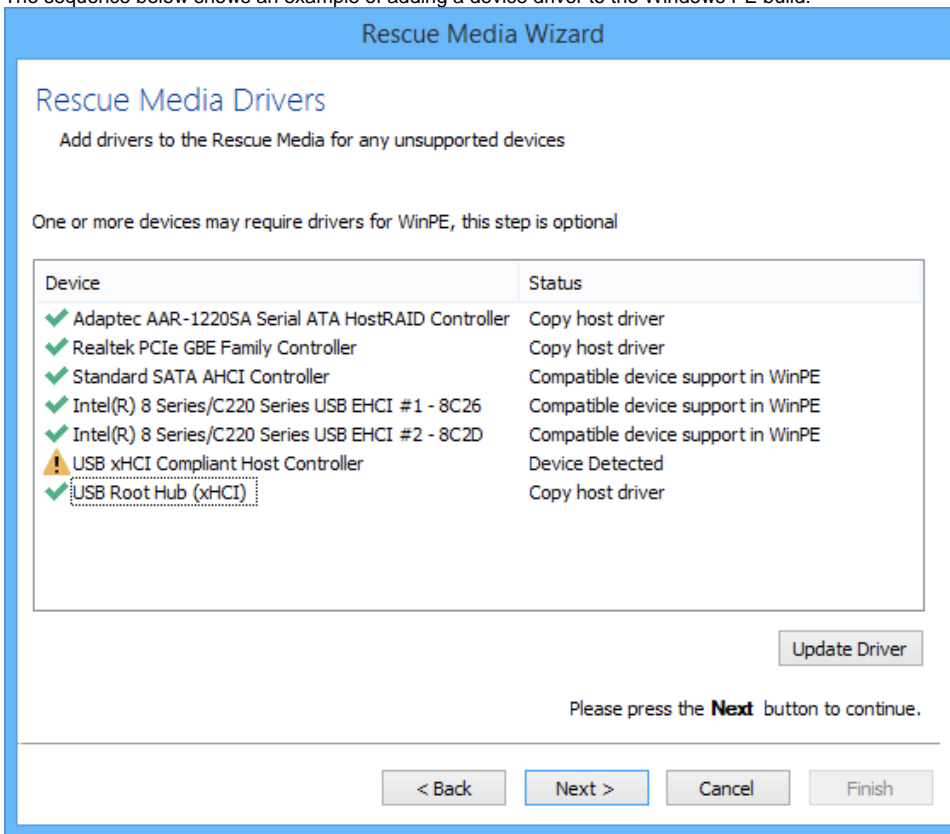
The sequence below shows an example of adding a device driver to the Windows PE build.

Rescue Media Wizard

Rescue Media Drivers

Add drivers to the Rescue Media for any unsupported devices

One or more devices may require drivers for WinPE, this step is optional

| Device | Status |
|---|---|
| Adaptec AAR-1220SA Serial ATA HostRAID Controller | Copy host driver |
| Realtek PCIe GBE Family Controller | Copy host driver |
| Standard SATA AHCI Controller | Compatible device support in WinPE |
| Intel(R) 8 Series/C220 Series USB EHCI #1 - 8C26 | Compatible device support in WinPE |
| Intel(R) 8 Series/C220 Series USB EHCI #2 - 8C2D | Compatible device support in WinPE |
| USB xHCI Compliant Host Controller | Device Detected |
| USB Root Hub (xHCI) | Copy host driver |

Update Driver

Please press the **Next** button to continue.

< Back | Next > | Cancel | Finish